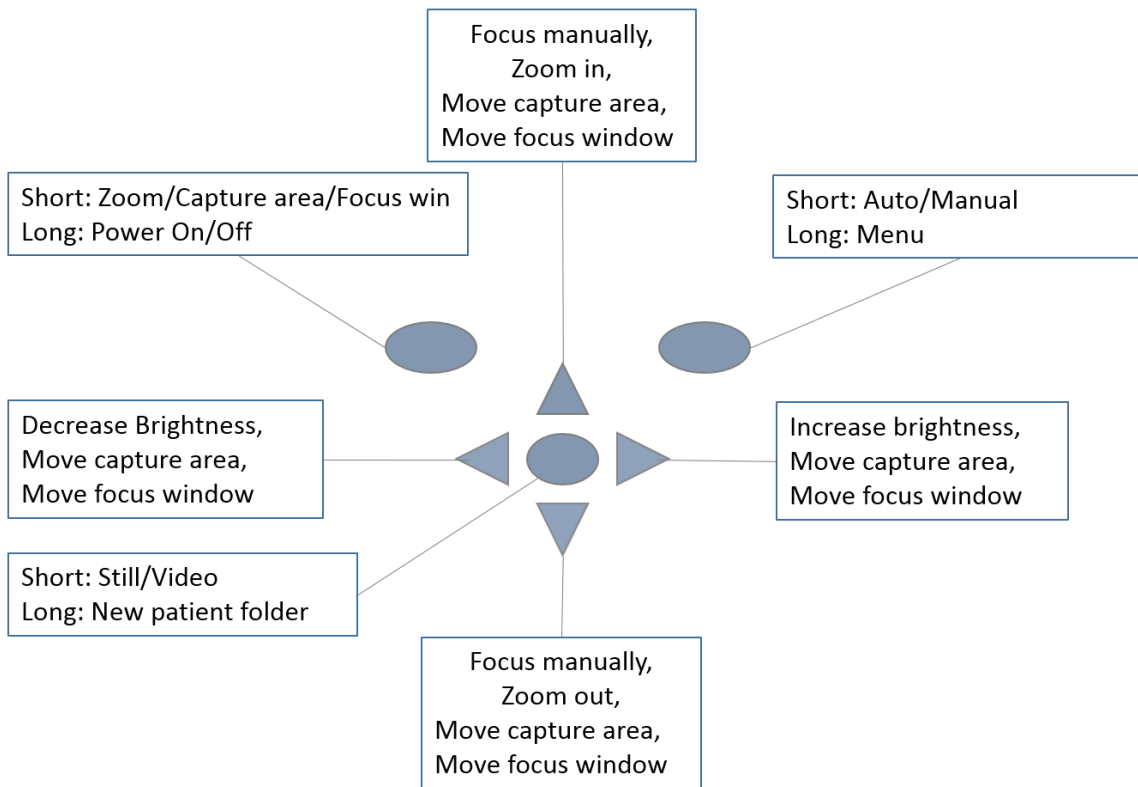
Focus manually,
Zoom in,
Move capture area,
Move focus window

Short: Zoom/Capture area/Focus win
Long: Power On/Off

Short: Auto/Manual
Long: Menu

Decrease Brightness,
Move capture area,
Move focus window

Increase brightness,
Move capture area,
Move focus window

Short: Still/Video
Long: New patient folder

Focus manually,
Zoom out,
Move capture area,
Move focus window